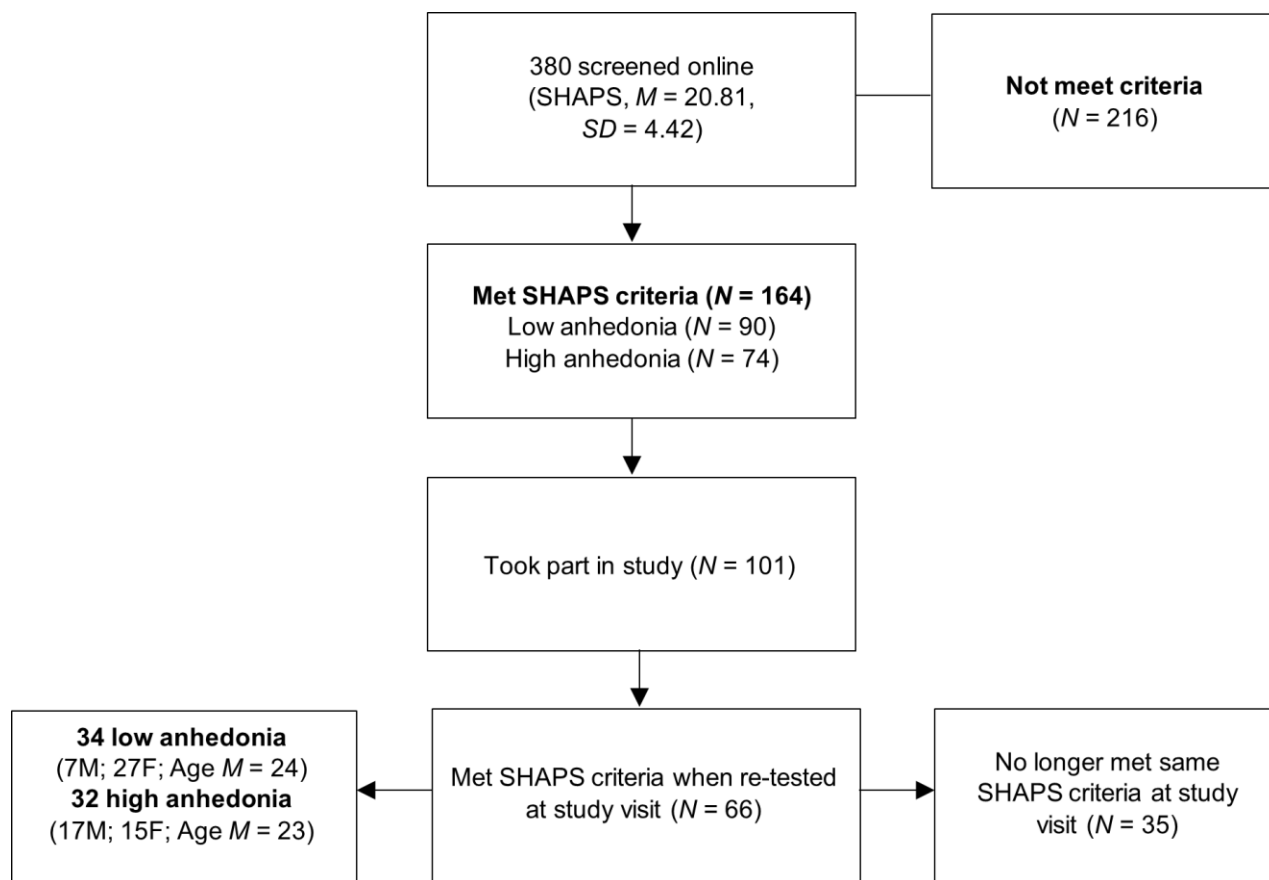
380 screened online (SHAPS, $M$ = 20.81, $SD$ = 4.42)

**Not meet criteria** ($N$ = 216)

**Met SHAPS criteria ($N$ = 164)**
Low anhedonia ($N$ = 90)
High anhedonia ($N$ = 74)

Took part in study ($N$ = 101)

**34 low anhedonia**
(7M; 27F; Age $M$ = 24)
**32 high anhedonia**
(17M; 15F; Age $M$ = 23)

Met SHAPS criteria when re-tested at study visit ($N$ = 66)

No longer met same SHAPS criteria at study visit ($N$ = 35)